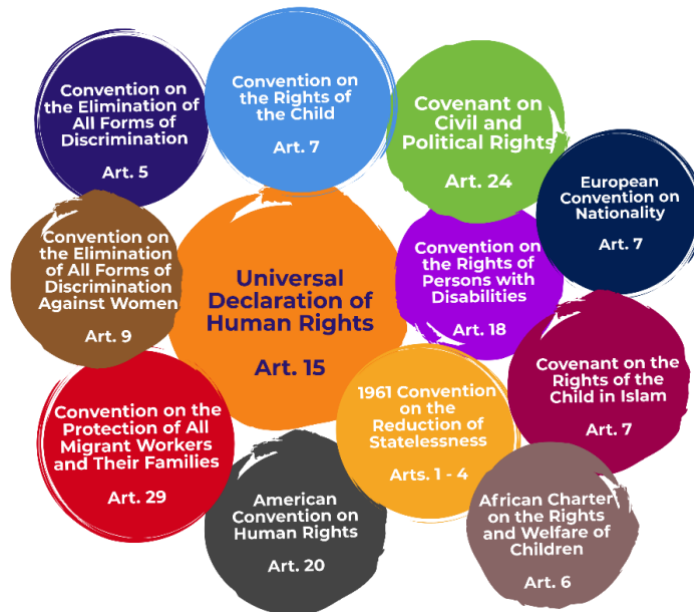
Convention on the Elimination of All Forms of Discrimination

Art. 5

Convention on the Rights of the Child

Art. 7

Covenant on Civil and Political Rights

Art. 24

European Convention on Nationality

Art. 7

Convention on the Elimination of All Forms of Discrimination Against Women

Art. 9

Universal Declaration of Human Rights

Art. 15

Convention on the Rights of Persons with Disabilities

Art. 18

Covenant on the Rights of the Child in Islam

Art. 7

Convention on the Protection of All Migrant Workers and Their Families

Art. 29

1961 Convention on the Reduction of Statelessness

Arts. 1 - 4

American Convention on Human Rights

Art. 20

African Charter on the Rights and Welfare of Children

Art. 6